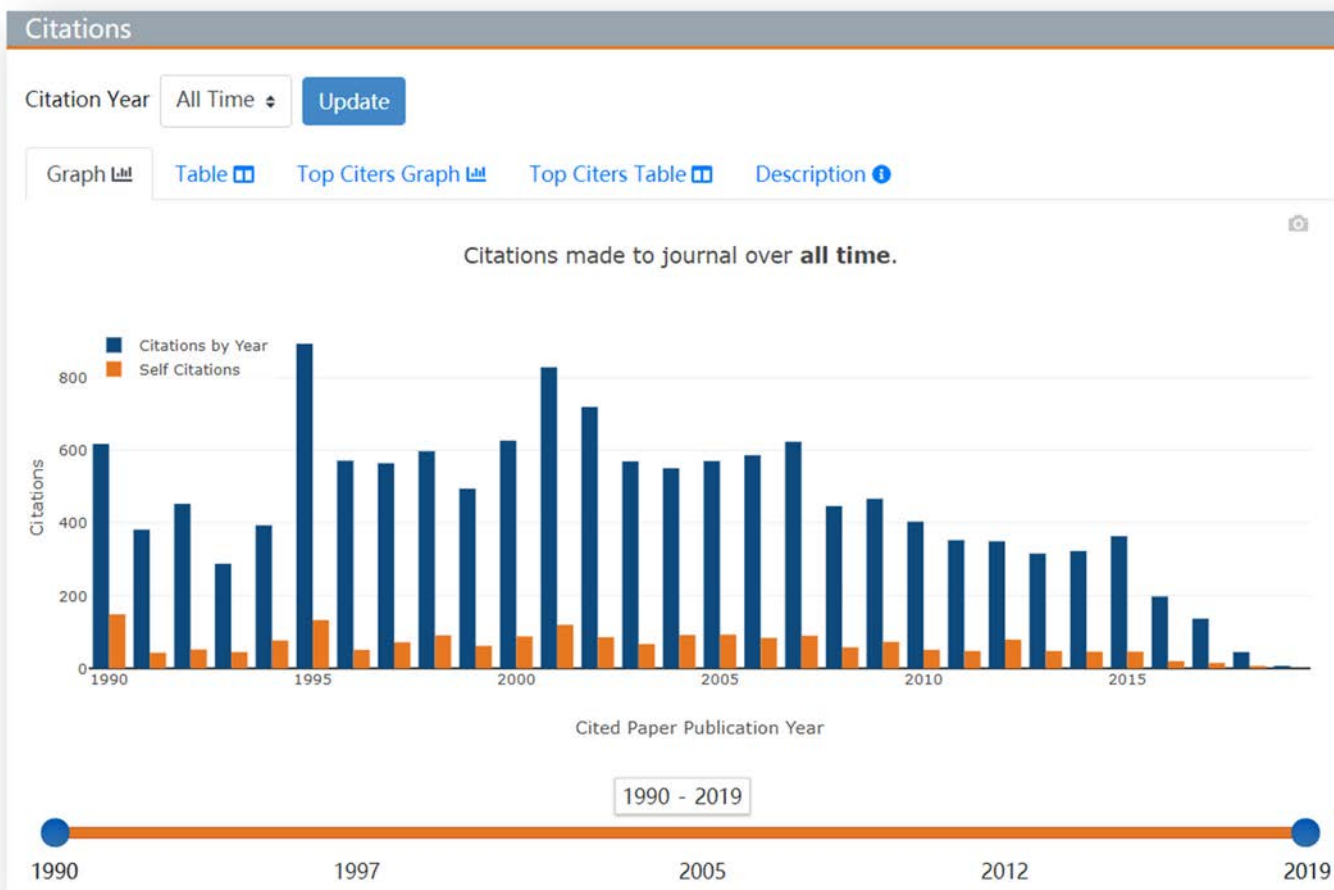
Citations

Citation Year All Time Update

Graph Table Top Citers Graph Top Citers Table Description

Citations made to journal over **all time**.

Citations by Year
Self Citations

800
600
400
200
0

Citations

1990 1995 2000 2005 2010 2015

Cited Paper Publication Year

1990 - 2019

1990 1997 2005 2012 2019